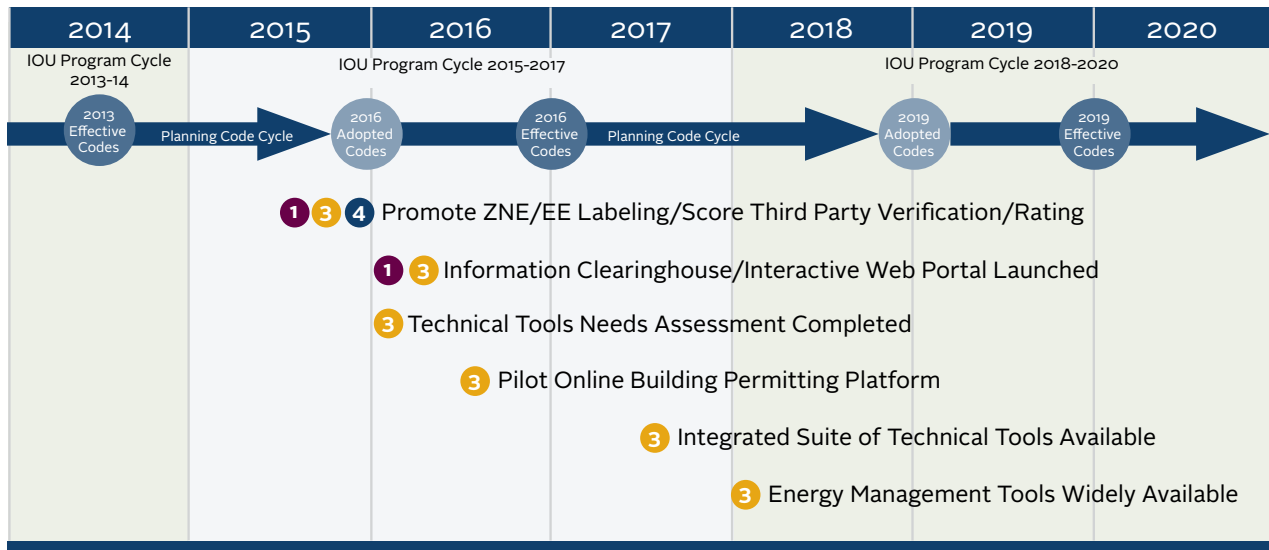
| 2014 | 2015 | 2016 | 2017 | 2018 | 2019 | 2020 |
|---|---|---|---|---|---|---|

IOU Program Cycle 2013-14

IOU Program Cycle 2015-2017

IOU Program Cycle 2018-2020

2013 Effective Codes

Planning Code Cycle

2016 Adopted Codes

2016 Effective Codes

Planning Code Cycle

2019 Adopted Codes

2019 Effective Codes

1 3 4 Promote ZNE/EE Labeling/Score Third Party Verification/Rating

1 3 Information Clearinghouse/Interactive Web Portal Launched

3 Technical Tools Needs Assessment Completed

3 Pilot Online Building Permitting Platform

3 Integrated Suite of Technical Tools Available

3 Energy Management Tools Widely Available